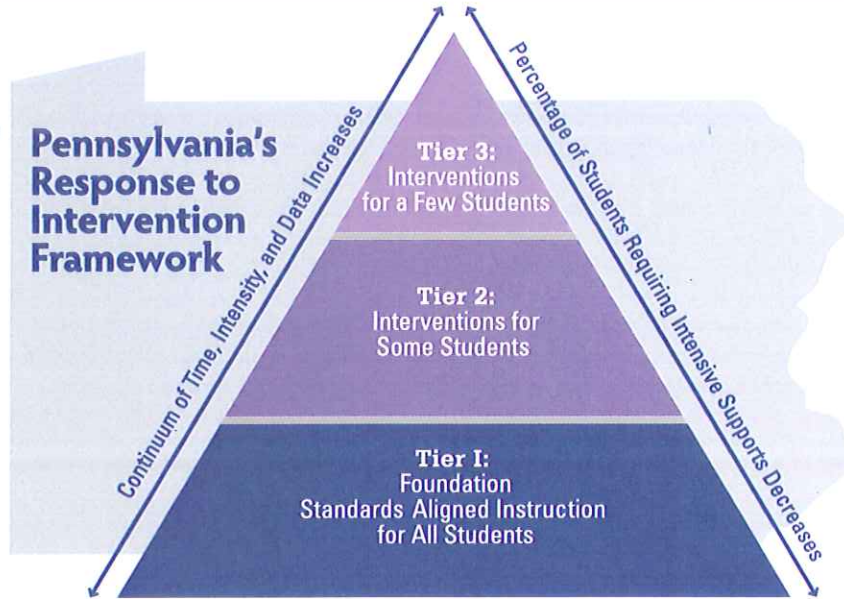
Pennsylvania's Response to Intervention Framework

Continuum of Time, Intensity, and Data Increases

Tier 3:
Interventions for a Few Students

Tier 2:
Interventions for Some Students

Tier I:
Foundation
Standards Aligned Instruction for All Students

Percentage of Students Requiring Intensive Supports Decreases